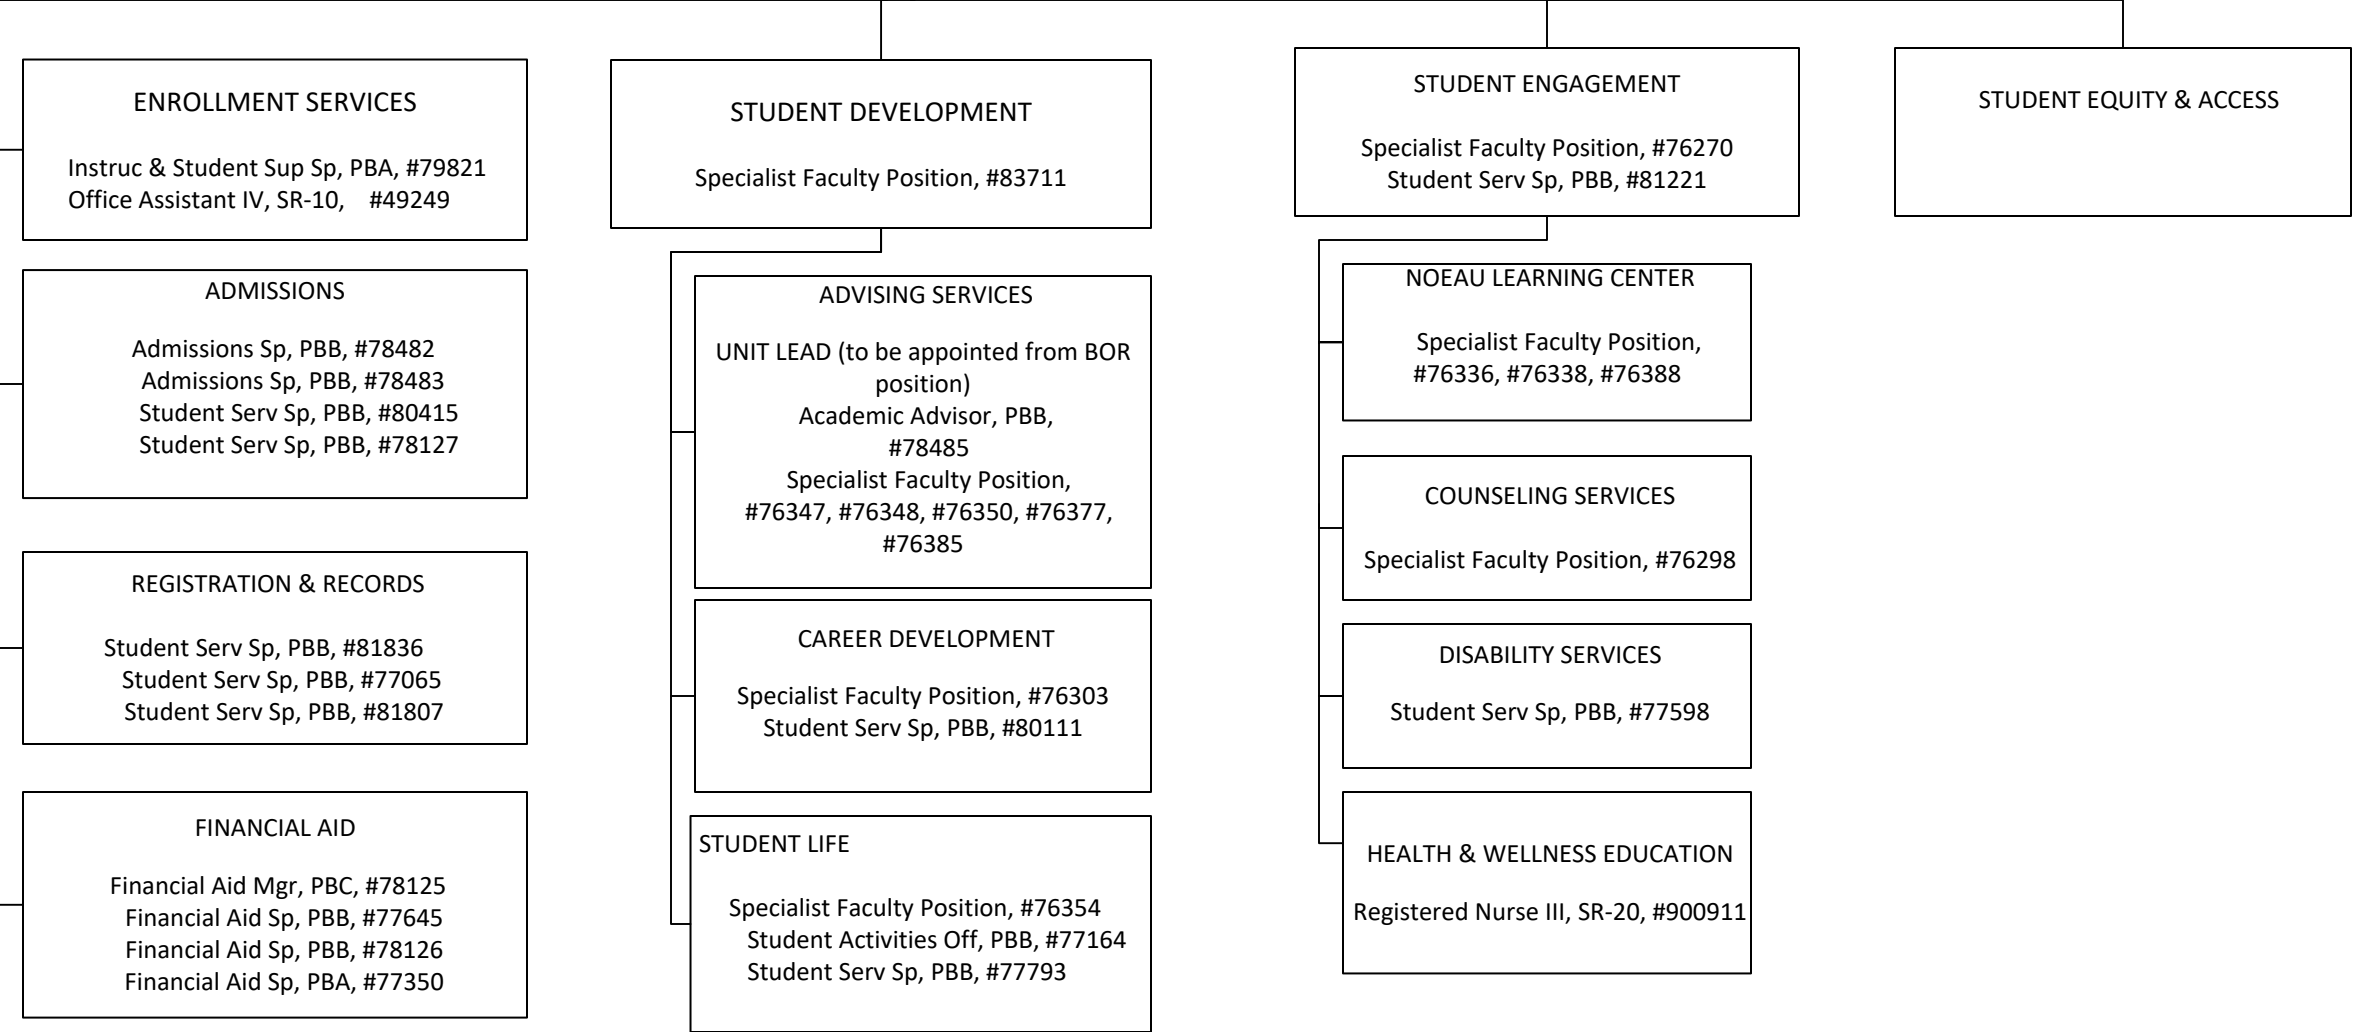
ENROLLMENT SERVICES

Instruc & Student Sup Sp, PBA, #79821
Office Assistant IV, SR-10, #49249

ADMISSIONS

Admissions Sp, PBB, #78482
Admissions Sp, PBB, #78483
Student Serv Sp, PBB, #80415
Student Serv Sp, PBB, #78127

REGISTRATION & RECORDS

Student Serv Sp, PBB, #81836
Student Serv Sp, PBB, #77065
Student Serv Sp, PBB, #81807

FINANCIAL AID

Financial Aid Mgr, PBC, #78125
Financial Aid Sp, PBB, #77645
Financial Aid Sp, PBB, #78126
Financial Aid Sp, PBA, #77350

STUDENT DEVELOPMENT

Specialist Faculty Position, #83711

ADVISING SERVICES

UNIT LEAD (to be appointed from BOR position)
Academic Advisor, PBB, #78485
Specialist Faculty Position, #76347, #76348, #76350, #76377, #76385

CAREER DEVELOPMENT

Specialist Faculty Position, #76303
Student Serv Sp, PBB, #80111

STUDENT LIFE

Specialist Faculty Position, #76354
Student Activities Off, PBB, #77164
Student Serv Sp, PBB, #77793

STUDENT ENGAGEMENT

Specialist Faculty Position, #76270
Student Serv Sp, PBB, #81221

NOEAU LEARNING CENTER

Specialist Faculty Position, #76336, #76338, #76388

COUNSELING SERVICES

Specialist Faculty Position, #76298

DISABILITY SERVICES

Student Serv Sp, PBB, #77598

HEALTH & WELLNESS EDUCATION

Registered Nurse III, SR-20, #900911

STUDENT EQUITY & ACCESS